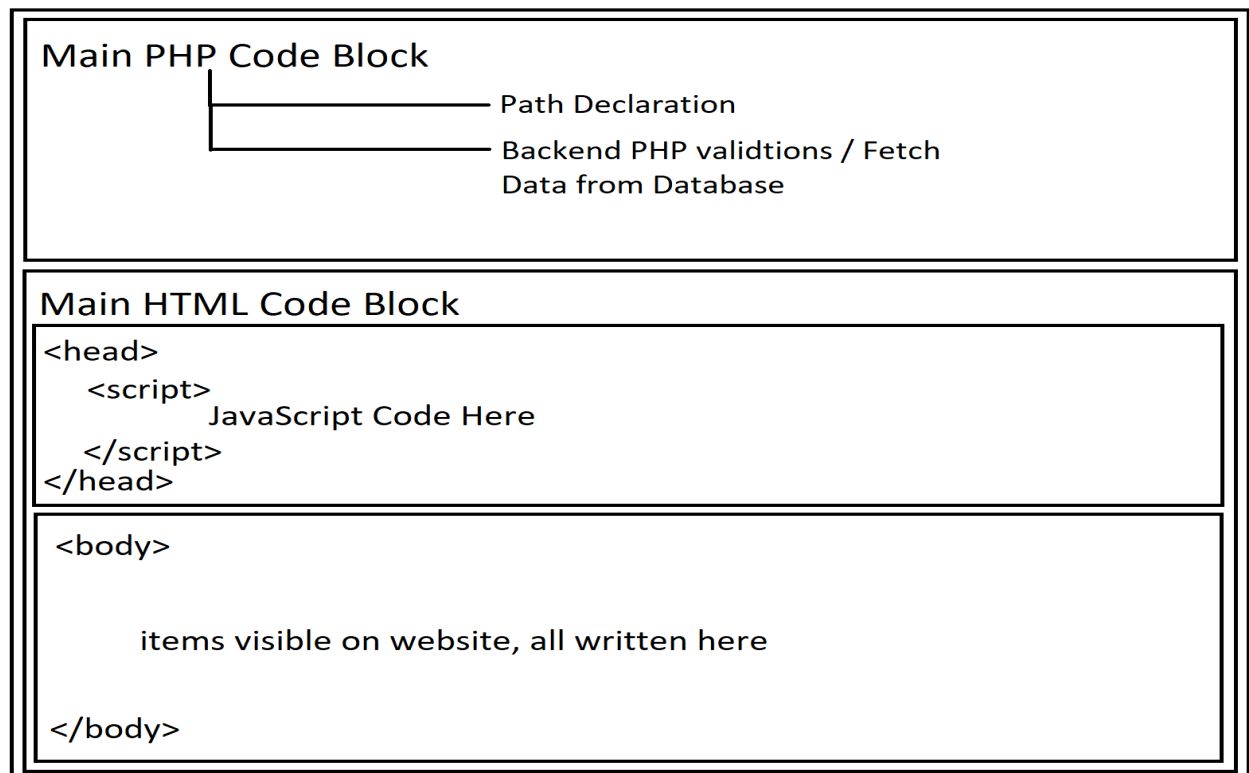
Main PHP Code Block

Path Declaration

Backend PHP validtions / Fetch Data from Database

Main HTML Code Block

<head>
<script>
JavaScript Code Here
</script>
</head>

<body>

items visible on website, all written here

</body>